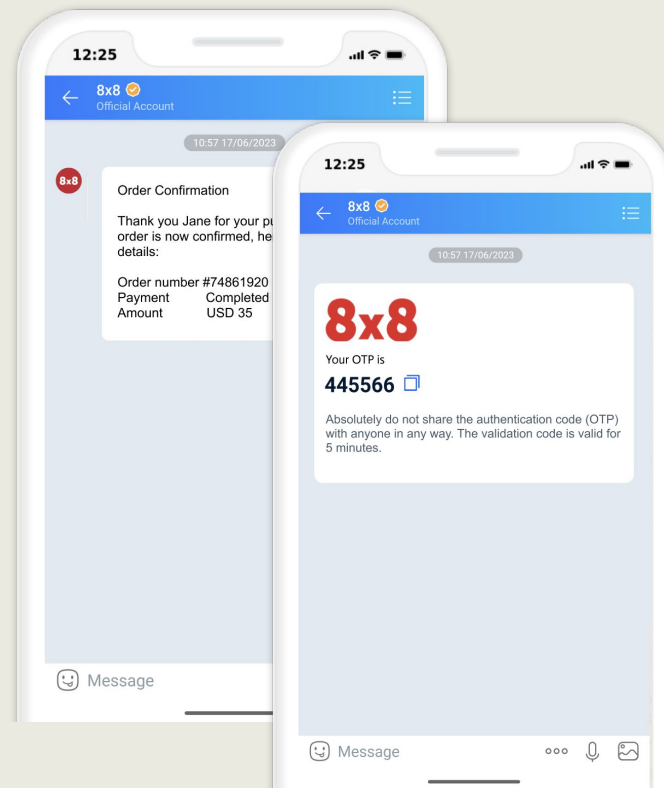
12:25

8x8
Official Account

10:57 17/06/2023

8x8

Order Confirmation

Thank you Jane for your pu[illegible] order is now confirmed, he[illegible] details:

Order number #74861920
Payment Completed
Amount USD 35

Message

12:25

8x8
Official Account

10:57 17/06/2023

8x8

Your OTP is

445566

Absolutely do not share the authentication code (OTP) with anyone in any way. The validation code is valid for 5 minutes.

Message